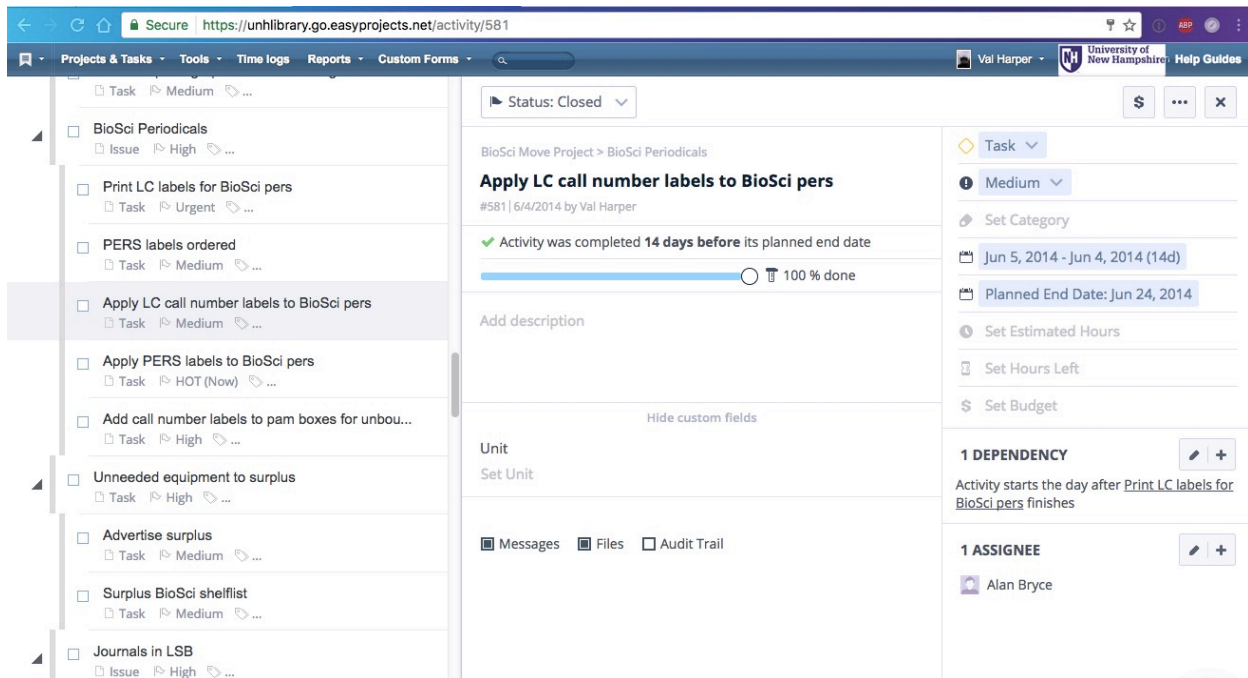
Secure https://unhlibrary.go.easyprojects.net/activity/581

Projects & Tasks · Tools · Time logs Reports · Custom Forms ·

Val Harper · University of New Hampshire Help Guides

Task Medium ...

BioSci Periodicals
Issue High ...

Print LC labels for BioSci pers
Task Urgent ...

PERS labels ordered
Task Medium ...

Apply LC call number labels to BioSci pers
Task Medium ...

Apply PERS labels to BioSci pers
Task HOT (Now) ...

Add call number labels to pam boxes for unbou...
Task High ...

Unneeded equipment to surplus
Task High ...

Advertise surplus
Task Medium ...

Surplus BioSci shelflist
Task Medium ...

Journals in LSB
Issue High ...

Status: Closed

$ ··· ×

BioSci Move Project > BioSci Periodicals

Apply LC call number labels to BioSci pers

#581 | 6/4/2014 by Val Harper

Activity was completed **14 days before** its planned end date

100 % done

Add description

Hide custom fields

Unit

Set Unit

Messages Files Audit Trail

Task

Medium

Set Category

Jun 5, 2014 - Jun 4, 2014 (14d)

Planned End Date: Jun 24, 2014

Set Estimated Hours

Set Hours Left

Set Budget

1 DEPENDENCY

Activity starts the day after Print LC labels for BioSci pers finishes

1 ASSIGNEE

Alan Bryce